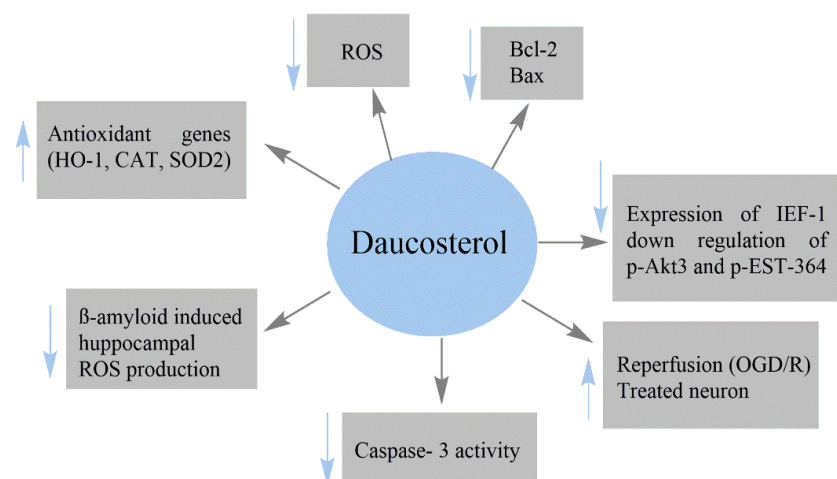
Daucosterol

ROS

Bcl-2
Bax

Antioxidant genes (HO-1, CAT, SOD2)

Expression of IEF-1 down regulation of p-Akt3 and p-EST-364

ß-amyloid induced huppocampal ROS production

Reperfusion (OGD/R) Treated neuron

Caspase- 3 activity